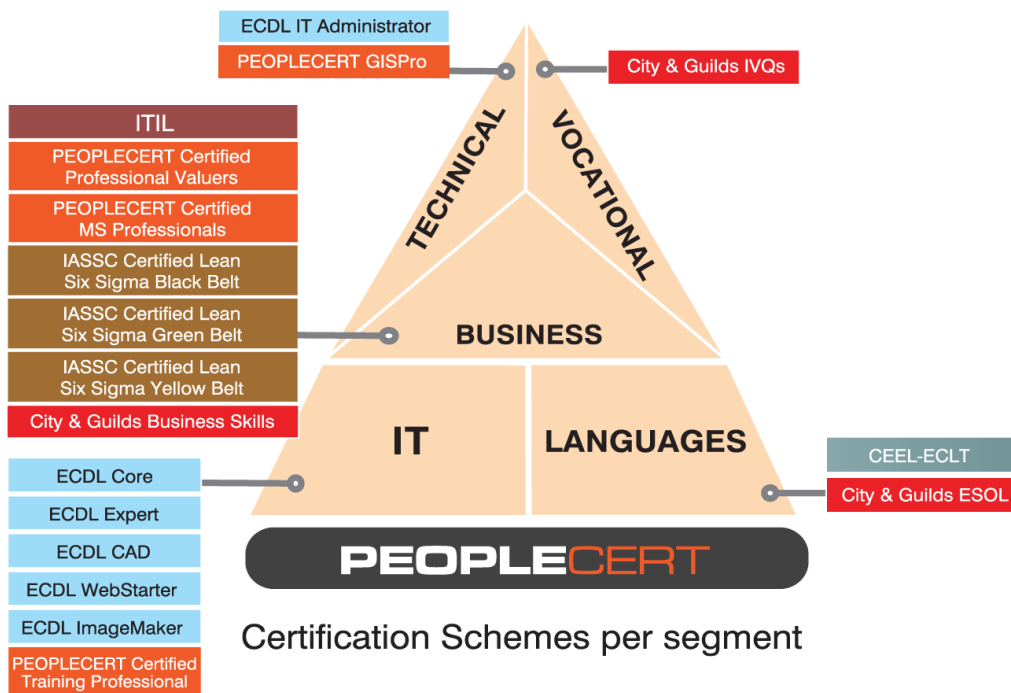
ECDL IT Administrator

PEOPLECERT GISPro

City & Guilds IVQs

ITIL

PEOPLECERT Certified Professional Valuers

PEOPLECERT Certified MS Professionals

IASSC Certified Lean Six Sigma Black Belt

IASSC Certified Lean Six Sigma Green Belt

IASSC Certified Lean Six Sigma Yellow Belt

City & Guilds Business Skills

TECHNICAL

VOCATIONAL

BUSINESS

IT

LANGUAGES

ECDL Core

ECDL Expert

ECDL CAD

ECDL WebStarter

ECDL ImageMaker

PEOPLECERT Certified Training Professional

CEEL-ECLT

City & Guilds ESOL

PEOPLECERT

Certification Schemes per segment